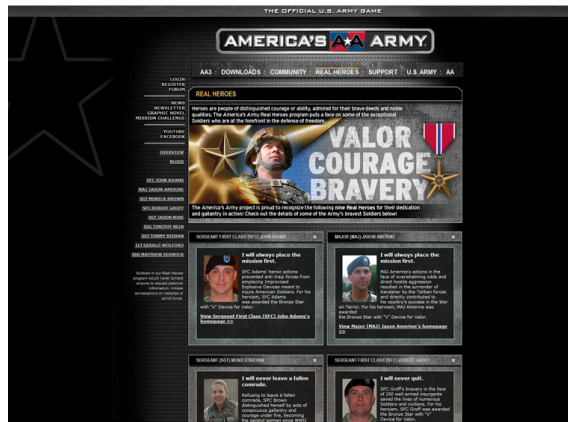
THE OFFICIAL U.S. ARMY GAME

AMERICA'S AA ARMY

AA3 : DOWNLOADS : COMMUNITY : REAL HEROES : SUPPORT : U.S. ARMY : AA

LOGIN
REGISTER
FORUM

NEWS
NEWSLETTER
GRAPHIC NOVEL
MISSION CHALLENGE

YOUTUBE
FACEBOOK

OVERVIEW
BLOGS

SFC JOHN ADAMS
MAJ JASON AMERINE
SGT MONICA BROWN
SFC ROBERT GROFF
SGT JASON MIKE
SSG TIMOTHY NEIN
SGT TOMMY RIEMAN
1LT GERALD WOLFORD
SSG MATTHEW ZEDWICK

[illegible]

REAL HEROES

Heroes are people of distinguished courage or ability, admired for their brave deeds and noble qualities. The America's Army Real Heroes program puts a face on some of the exceptional Soldiers who are at the forefront in the defense of freedom.

VALOR
COURAGE
BRAVERY

The America's Army project is proud to recognize the following nine Real Heroes for their dedication and gallantry in action! Check out the details of some of the Army's bravest Soldiers below!

SERGEANT FIRST CLASS (SFC) JOHN ADAMS

I will always place the mission first.

SFC Adams' heroic actions prevented anti-Iraqi forces from emplacing Improvised Explosive Devices meant to injure American Soldiers. For his heroism, SFC Adams was awarded the Bronze Star with "V" Device for Valor.

View Sergeant First Class (SFC) John Adams's homepage >>

MAJOR (MAJ) JASON AMERINE

I will always place the mission first.

MAJ Amerine's actions in the face of overwhelming odds and direct hostile aggression resulted in the surrender of Kandahar to the Taliban forces and directly contributed to his country's success in the War on Terror. For his heroism, MAJ Amerine was awarded the Bronze Star with "V" Device for Valor.

View Major (MAJ) Jason Amerine's homepage >>

SERGEANT (SGT) MONICA BROWN

I will never leave a fallen comrade.

Refusing to leave a fallen comrade, SPC Brown distinguished herself by acts of conspicuous gallantry and courage under fire, becoming the second woman since WWII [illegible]

SERGEANT FIRST CLASS (SFC) ROBERT GROFF

I will never quit.

SFC Groff's bravery in the face of 250 well-armed insurgents saved the lives of numerous Soldiers and civilians. For his heroism, SFC Groff was awarded the Bronze Star with "V" Device for Valor.